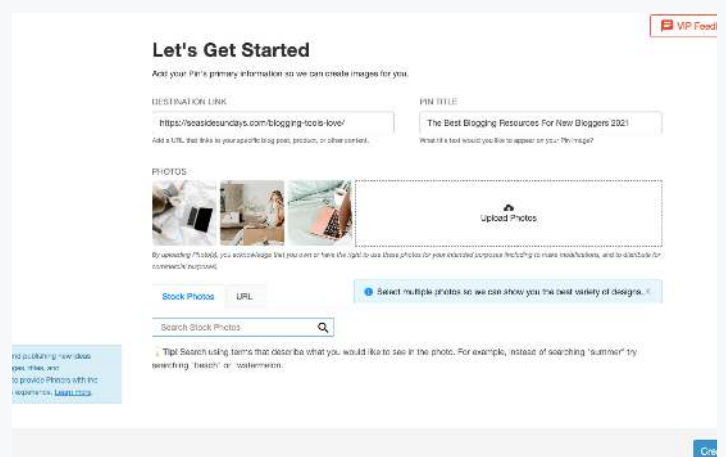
VIP Feedi

Let's Get Started

Add your Pin's primary information so we can create images for you.

DESTINATION LINK

https://seasidesundays.com/blogging-tools-love/

Add a URL that links to your specific blog post, product, or other content.

PIN TITLE

The Best Blogging Resources For New Bloggers 2021

What title text would you like to appear on your Pin image?

PHOTOS

Upload Photos

By uploading Photo(s), you acknowledge that you own or have the right to use these photos for your intended purpose (including to make modifications, and to distribute for commercial purposes).

Stock Photos URL

Select multiple photos so we can show you the best variety of designs.

Search Stock Photos

Tip! Search using terms that describe what you would like to see in the photo. For example, instead of searching "summer" try searching "beach" or "watermelon".

nd publishing new ideas ges, titles, and to provide Pinners with the experience. Learn more

Cre